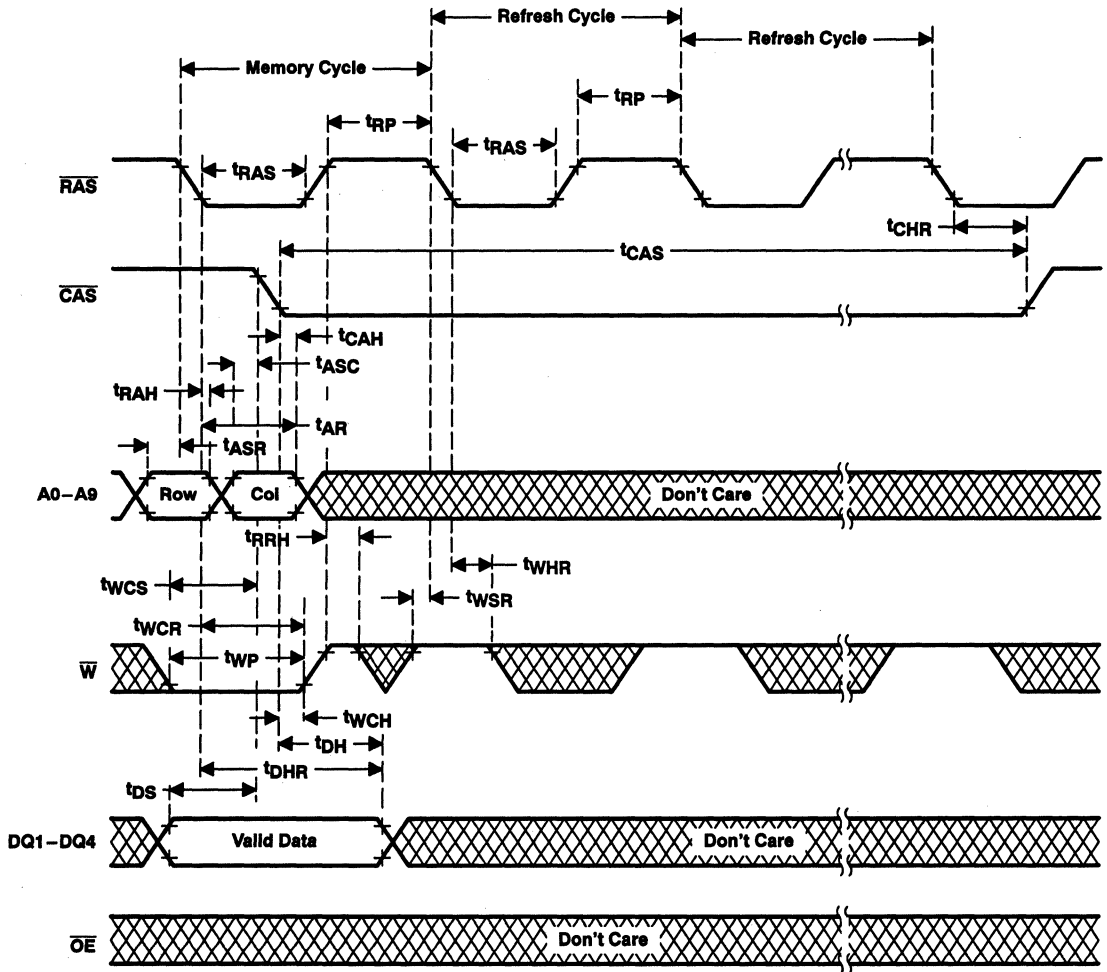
Refresh Cycle
Refresh Cycle
Memory Cycle
$t_{RP}$
$t_{RP}$
$t_{RAS}$
$t_{RAS}$
$\overline{RAS}$
$t_{CHR}$
$t_{CAS}$
$\overline{CAS}$
$t_{CAH}$
$t_{ASC}$
$t_{RAH}$
$t_{AR}$
$t_{ASR}$
A0–A9
Row
Col
Don't Care
$t_{RRH}$
$t_{WHR}$
$t_{WCS}$
$t_{WSR}$
$t_{WCR}$
$t_{WP}$
$\overline{W}$
$t_{WCH}$
$t_{DH}$
$t_{DHR}$
$t_{DS}$
DQ1–DQ4
Valid Data
Don't Care
$\overline{OE}$
Don't Care